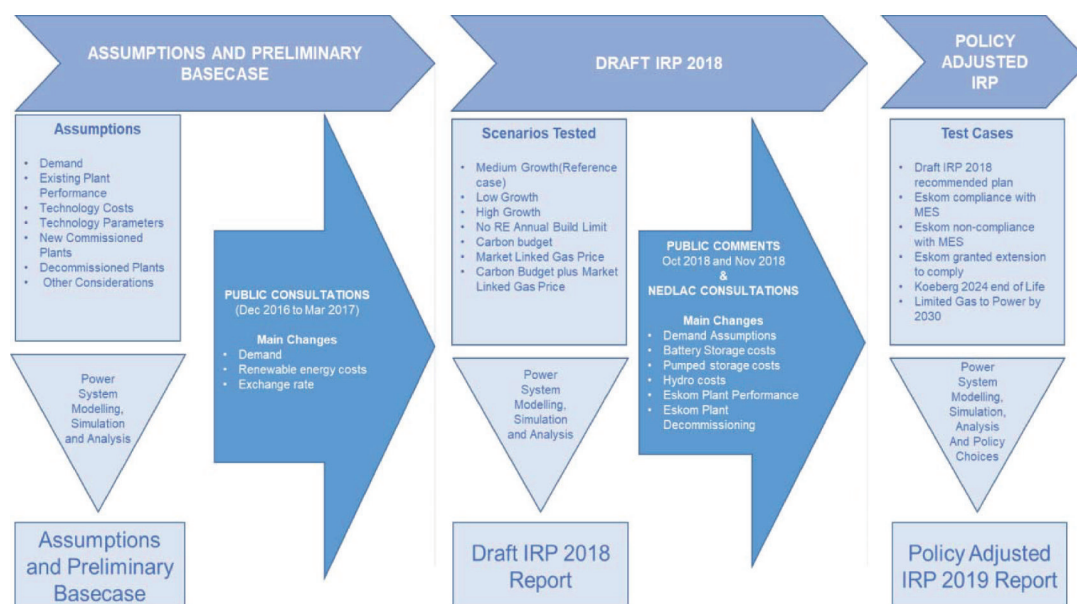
ASSUMPTIONS AND PRELIMINARY BASECASE

Assumptions

- Demand
- Existing Plant Performance
- Technology Costs
- Technology Parameters
- New Commissioned Plants
- Decommissioned Plants
- Other Considerations

Power System Modelling, Simulation and Analysis

Assumptions and Preliminary Basecase

PUBLIC CONSULTATIONS (Dec 2016 to Mar 2017)

Main Changes

- Demand
- Renewable energy costs
- Exchange rate

DRAFT IRP 2018

Scenarios Tested

- Medium Growth(Reference case)
- Low Growth
- High Growth
- No RE Annual Build Limit
- Carbon budget
- Market Linked Gas Price
- Carbon Budget plus Market Linked Gas Price

Power System Modelling, Simulation and Analysis

Draft IRP 2018 Report

PUBLIC COMMENTS Oct 2018 and Nov 2018 & NEDLAC CONSULTATIONS

Main Changes

- Demand Assumptions
- Battery Storage costs
- Pumped storage costs
- Hydro costs
- Eskom Plant Performance
- Eskom Plant Decommissioning

POLICY ADJUSTED IRP

Test Cases

- Draft IRP 2018 recommended plan
- Eskom compliance with MES
- Eskom non-compliance with MES
- Eskom granted extension to comply
- Koeberg 2024 end of Life
- Limited Gas to Power by 2030

Power System Modelling, Simulation, Analysis And Policy Choices

Policy Adjusted IRP 2019 Report